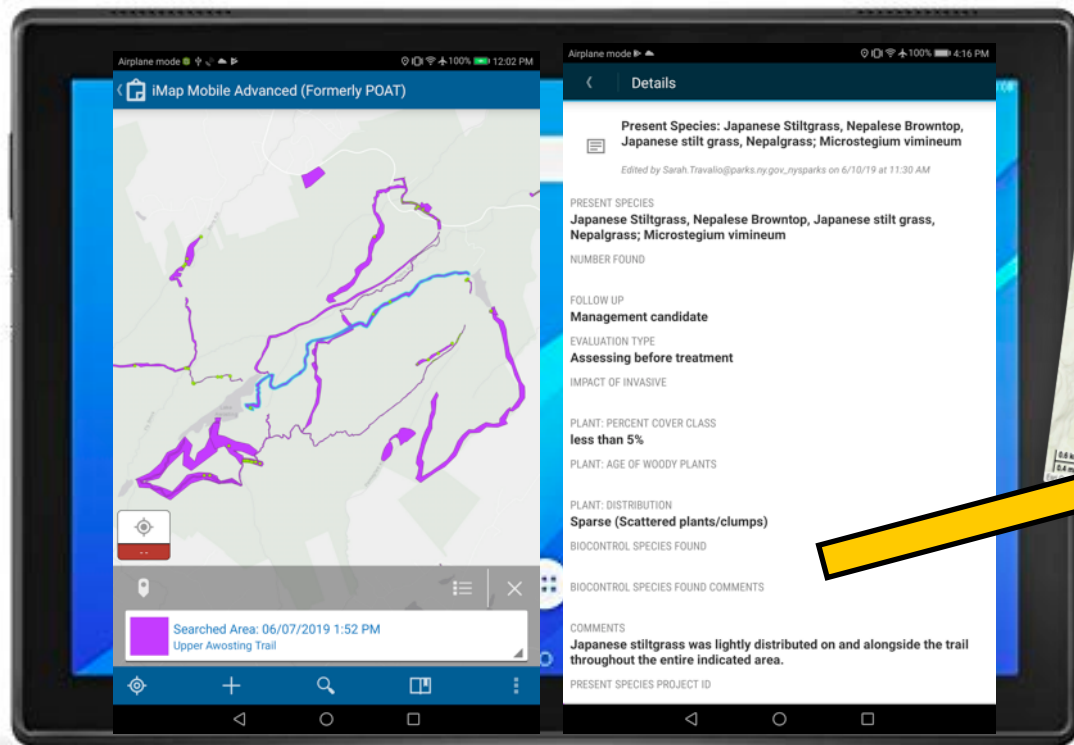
Airplane mode 100% 12:02 PM

iMap Mobile Advanced (Formerly POAT)

--

Searched Area: 06/07/2019 1:52 PM
Upper Awosting Trail

Airplane mode 100% 4:16 PM

Details

Present Species: Japanese Stiltgrass, Nepalese Browntop, Japanese stilt grass, Nepalgrass; Microstegium vimineum

Edited by Sarah.Travallo@parks.ny.gov_nysparks on 6/10/19 at 11:30 AM

PRESENT SPECIES
Japanese Stiltgrass, Nepalese Browntop, Japanese stilt grass, Nepalgrass; Microstegium vimineum

NUMBER FOUND

FOLLOW UP
Management candidate

EVALUATION TYPE
Assessing before treatment

IMPACT OF INVASIVE

PLANT: PERCENT COVER CLASS
less than 5%

PLANT: AGE OF WOODY PLANTS

PLANT: DISTRIBUTION
Sparse (Scattered plants/clumps)

BIOCONTROL SPECIES FOUND

BIOCONTROL SPECIES FOUND COMMENTS

COMMENTS
Japanese stiltgrass was lightly distributed on and alongside the trail throughout the entire indicated area.

PRESENT SPECIES PROJECT ID